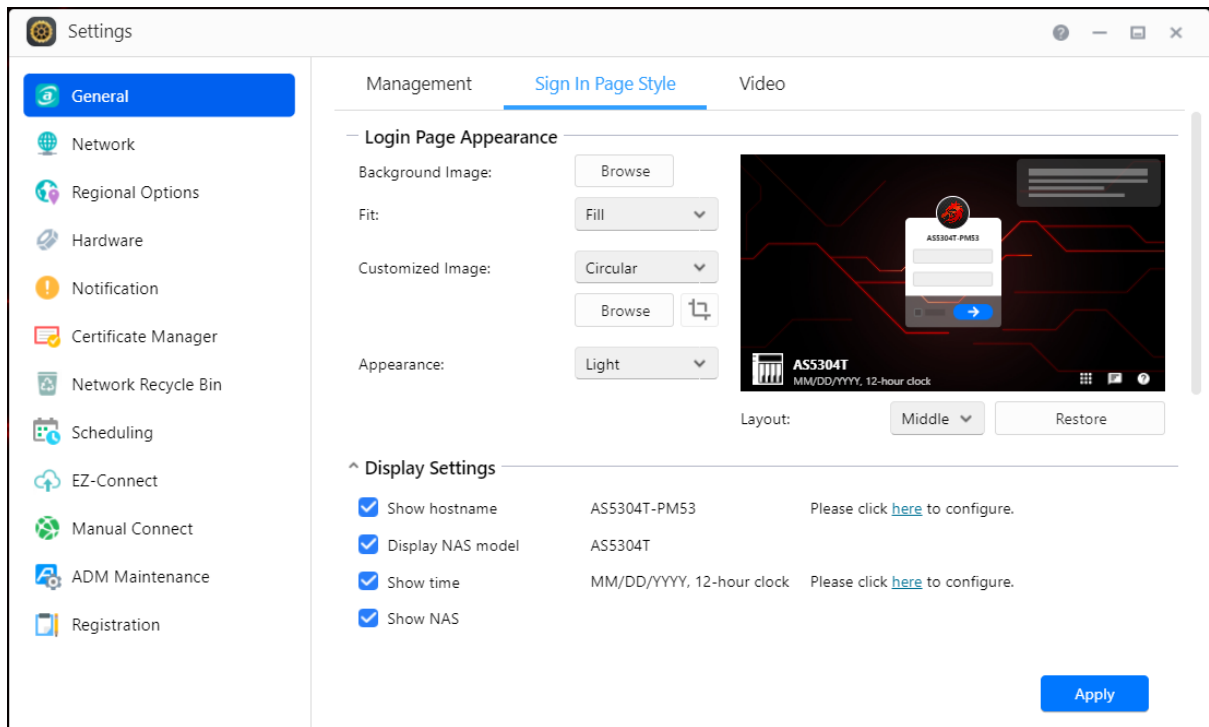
Settings

General
Network
Regional Options
Hardware
Notification
Certificate Manager
Network Recycle Bin
Scheduling
EZ-Connect
Manual Connect
ADM Maintenance
Registration

Management Sign In Page Style Video

Login Page Appearance

Background Image: Browse
Fit: Fill
Customized Image: Circular
Browse
Appearance: Light

AS5304T-PM53
AS5304T
MM/DD/YYYY, 12-hour clock

Layout: Middle Restore

Display Settings

Show hostname AS5304T-PM53 Please click here to configure.
Display NAS model AS5304T
Show time MM/DD/YYYY, 12-hour clock Please click here to configure.
Show NAS

Apply